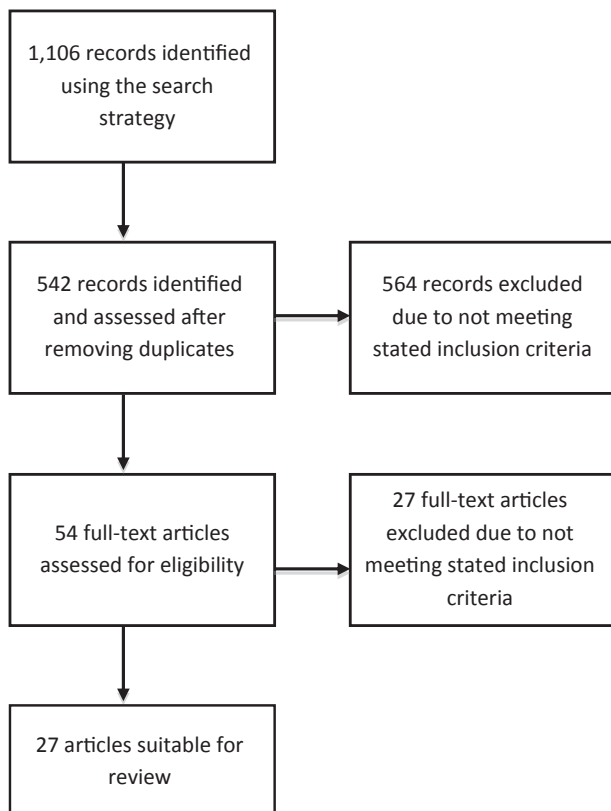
1,106 records identified using the search strategy

542 records identified and assessed after removing duplicates

564 records excluded due to not meeting stated inclusion criteria

54 full-text articles assessed for eligibility

27 full-text articles excluded due to not meeting stated inclusion criteria

27 articles suitable for review